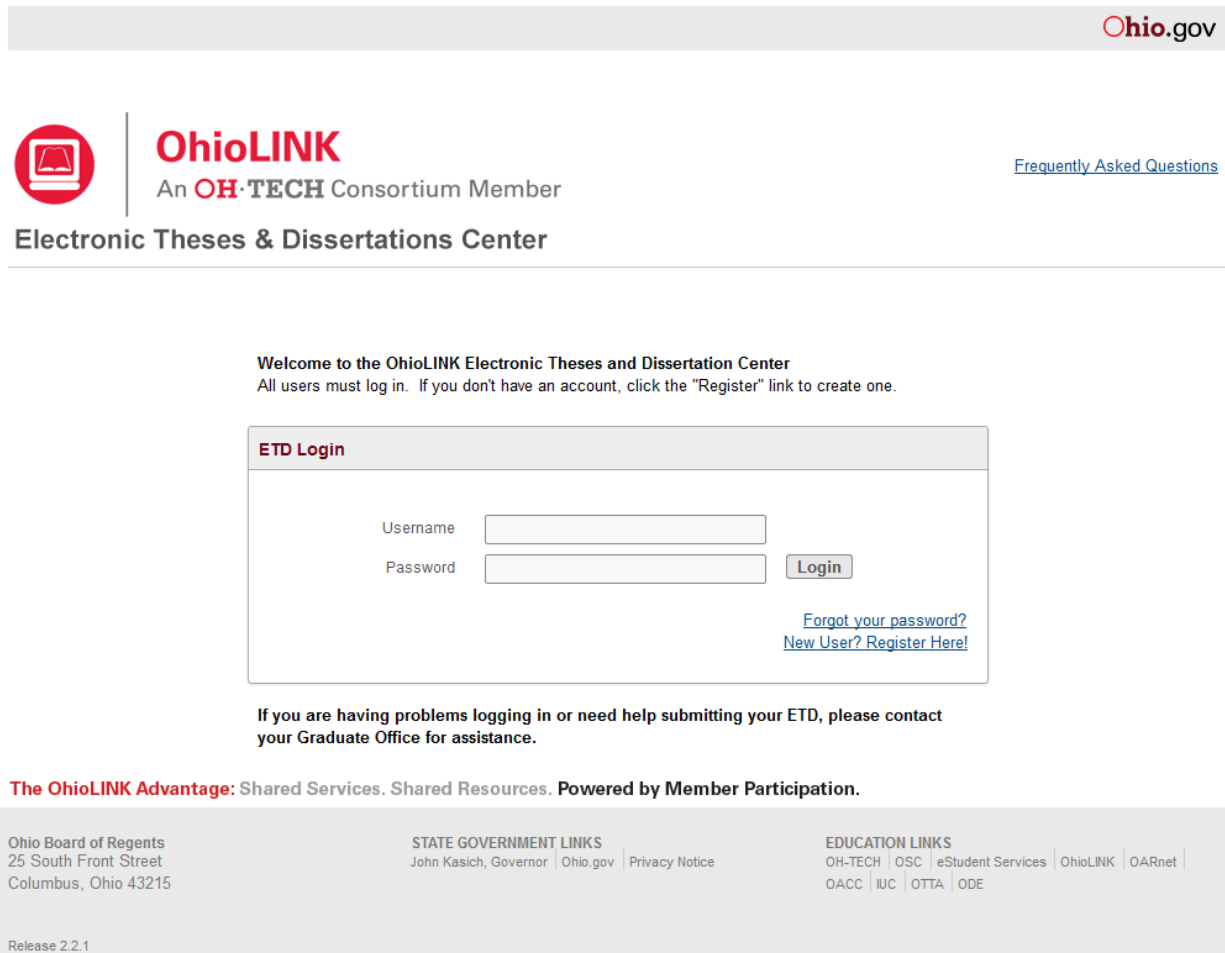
Ohio.gov

OhioLINK
An OH·TECH Consortium Member

Frequently Asked Questions

Electronic Theses & Dissertations Center

Welcome to the OhioLINK Electronic Theses and Dissertation Center
All users must log in. If you don't have an account, click the "Register" link to create one.

ETD Login

Username
Password
Login

Forgot your password?
New User? Register Here!

If you are having problems logging in or need help submitting your ETD, please contact your Graduate Office for assistance.

The OhioLINK Advantage: Shared Services. Shared Resources. Powered by Member Participation.

Ohio Board of Regents
25 South Front Street
Columbus, Ohio 43215

STATE GOVERNMENT LINKS
John Kasich, Governor | Ohio.gov | Privacy Notice

EDUCATION LINKS
OH-TECH | OSC | eStudent Services | OhioLINK | OARnet | OACC | IUC | OTTA | ODE

Release 2.2.1